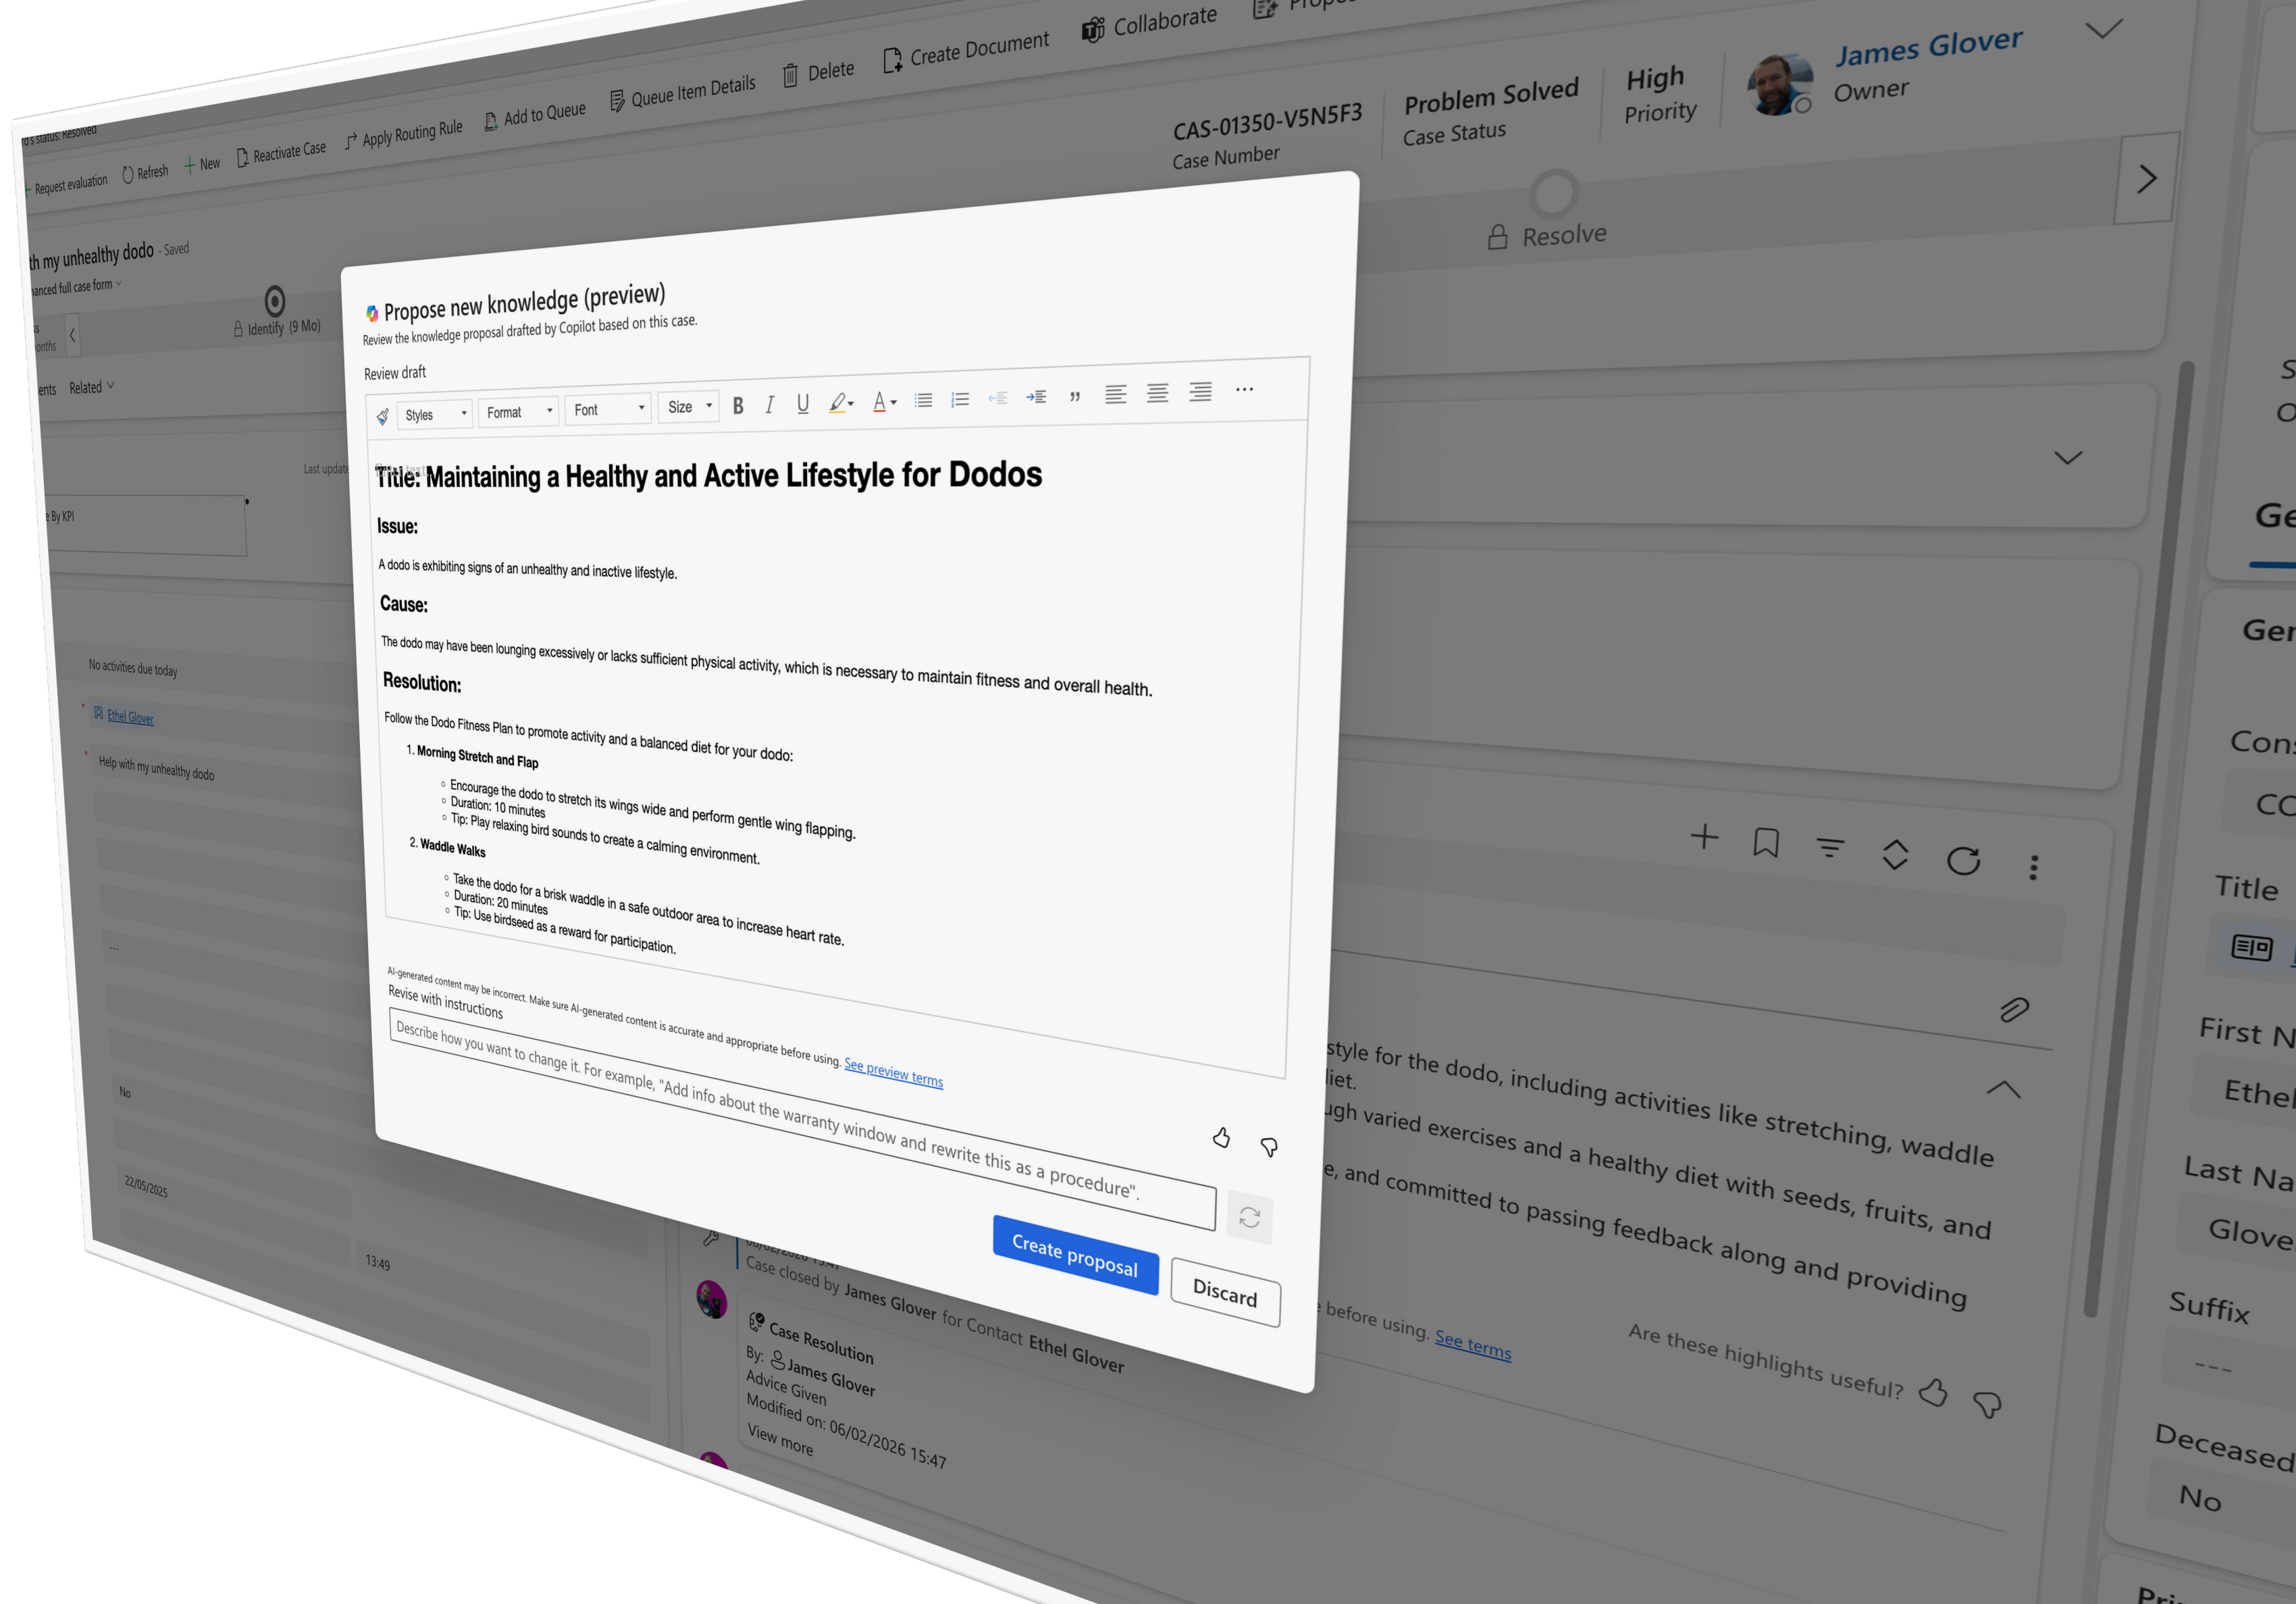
Request evaluation Refresh New Reactivate Case Apply Routing Rule Add to Queue Queue Item Details Delete Create Document Collaborate

CAS-01350-V5N5F3
Case Number

Problem Solved
Case Status

High
Priority

James Glover
Owner

th my unhealthy dodo - Saved

Identify (9 Mo)

Resolve

Related

Last update

No activities due today

Ethel Glover

Help with my unhealthy dodo

No

22/05/2025

13:49

Propose new knowledge (preview)
Review the knowledge proposal drafted by Copilot based on this case.

Review draft

Styles Format Font Size

Title: Maintaining a Healthy and Active Lifestyle for Dodos

Issue:

A dodo is exhibiting signs of an unhealthy and inactive lifestyle.

Cause:

The dodo may have been lounging excessively or lacks sufficient physical activity, which is necessary to maintain fitness and overall health.

Resolution:

Follow the Dodo Fitness Plan to promote activity and a balanced diet for your dodo:

1. Morning Stretch and Flap
- Encourage the dodo to stretch its wings wide and perform gentle wing flapping.
- Duration: 10 minutes
- Tip: Play relaxing bird sounds to create a calming environment.

2. Waddle Walks
- Take the dodo for a brisk waddle in a safe outdoor area to increase heart rate.
- Duration: 20 minutes
- Tip: Use birdseed as a reward for participation.

AI-generated content may be incorrect. Make sure AI-generated content is accurate and appropriate before using. See preview terms

Revise with instructions

Describe how you want to change it. For example, "Add info about the warranty window and rewrite this as a procedure".

Create proposal

Discard

style for the dodo, including activities like stretching, waddle
iet.
gh varied exercises and a healthy diet with seeds, fruits, and
e, and committed to passing feedback along and providing

before using. See terms

Are these highlights useful?

Case closed by James Glover for Contact Ethel Glover

Case Resolution
By: James Glover
Advice Given
Modified on: 06/02/2026 15:47
View more

Ge
Ger
Con
Title
First N
Ethel
Last Na
Glove
Suffix
---
Deceased
No